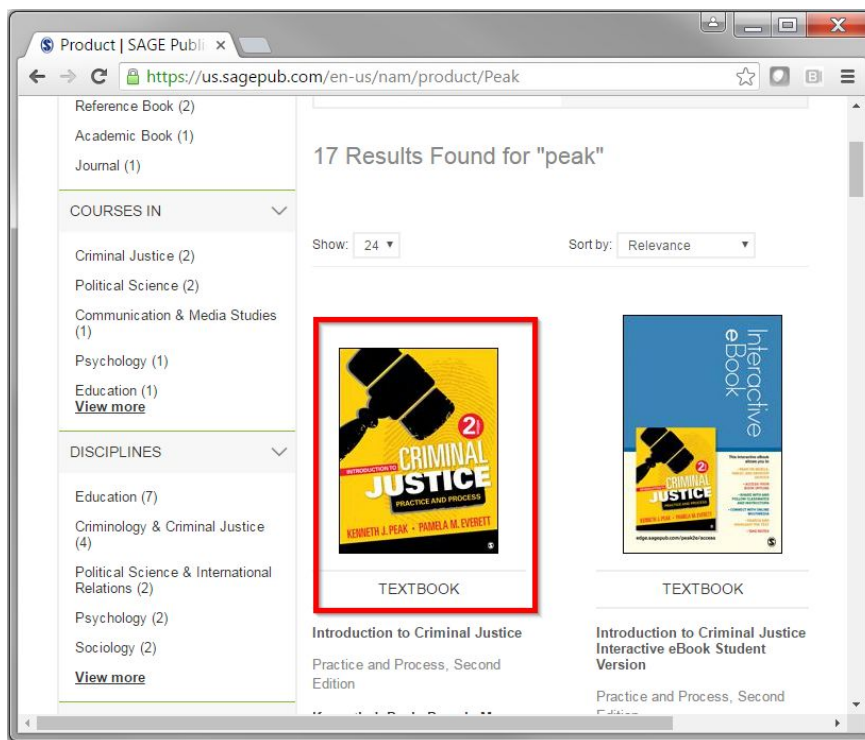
Product | SAGE Publi ×

https://us.sagepub.com/en-us/nam/product/Peak

Reference Book (2)

Academic Book (1)

Journal (1)

COURSES IN

Criminal Justice (2)

Political Science (2)

Communication & Media Studies (1)

Psychology (1)

Education (1)

View more

DISCIPLINES

Education (7)

Criminology & Criminal Justice (4)

Political Science & International Relations (2)

Psychology (2)

Sociology (2)

View more

17 Results Found for "peak"

Show: 24

Sort by: Relevance

2e INTRODUCTION TO CRIMINAL JUSTICE PRACTICE AND PROCESS KENNETH J. PEAK • PAMELA M. EVERETT

TEXTBOOK

Introduction to Criminal Justice

Practice and Process, Second Edition

Interactive eBook

CRIMINAL JUSTICE

edge.sagepub.com/peak2e/access

TEXTBOOK

Introduction to Criminal Justice Interactive eBook Student Version

Practice and Process, Second